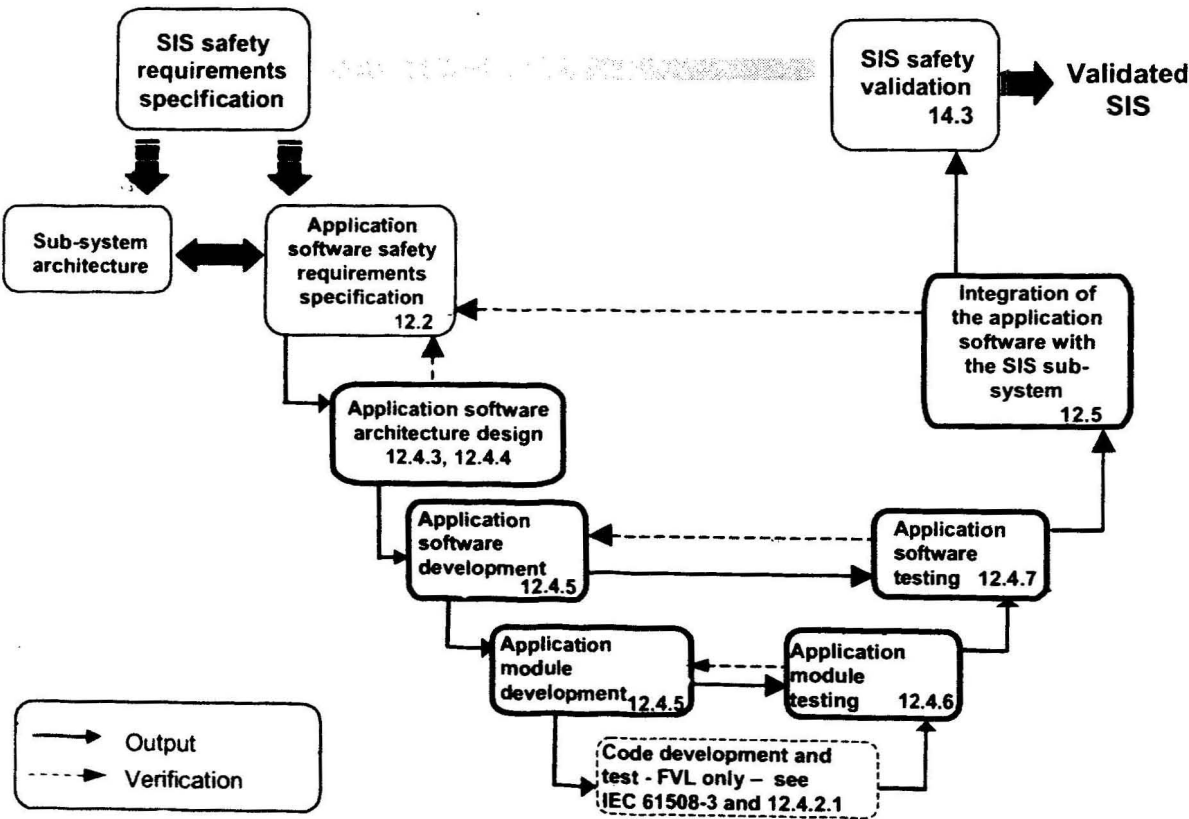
SIS safety requirements specification

SIS safety validation 14.3

Validated SIS

Sub-system architecture

Application software safety requirements specification 12.2

Integration of the application software with the SIS sub-system 12.5

Application software architecture design 12.4.3, 12.4.4

Application software development 12.4.5

Application software testing 12.4.7

Application module development 12.4.5

Application module testing 12.4.6

Code development and test - FVL only – see IEC 61508-3 and 12.4.2.1

Output

Verification